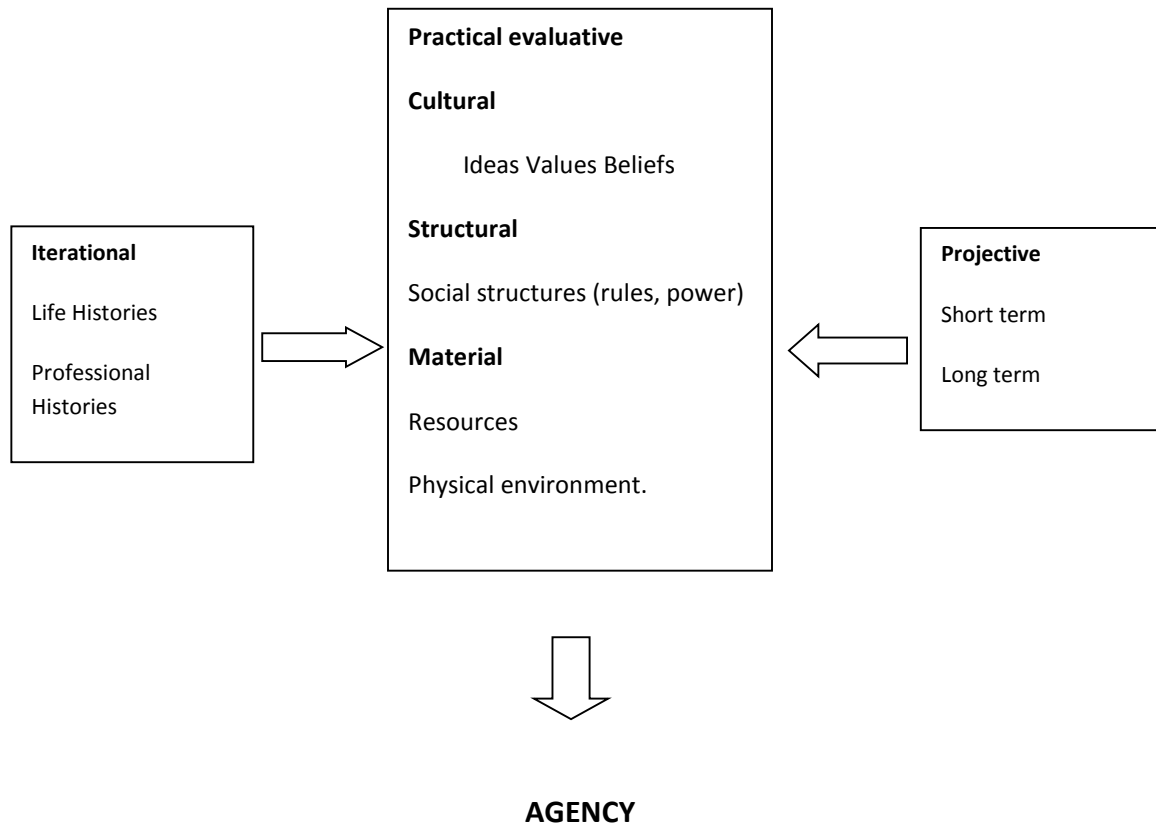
Iterational

Life Histories

Professional Histories

Practical evaluative

Cultural

Ideas Values Beliefs

Structural

Social structures (rules, power)

Material

Resources

Physical environment.

Projective

Short term

Long term

AGENCY